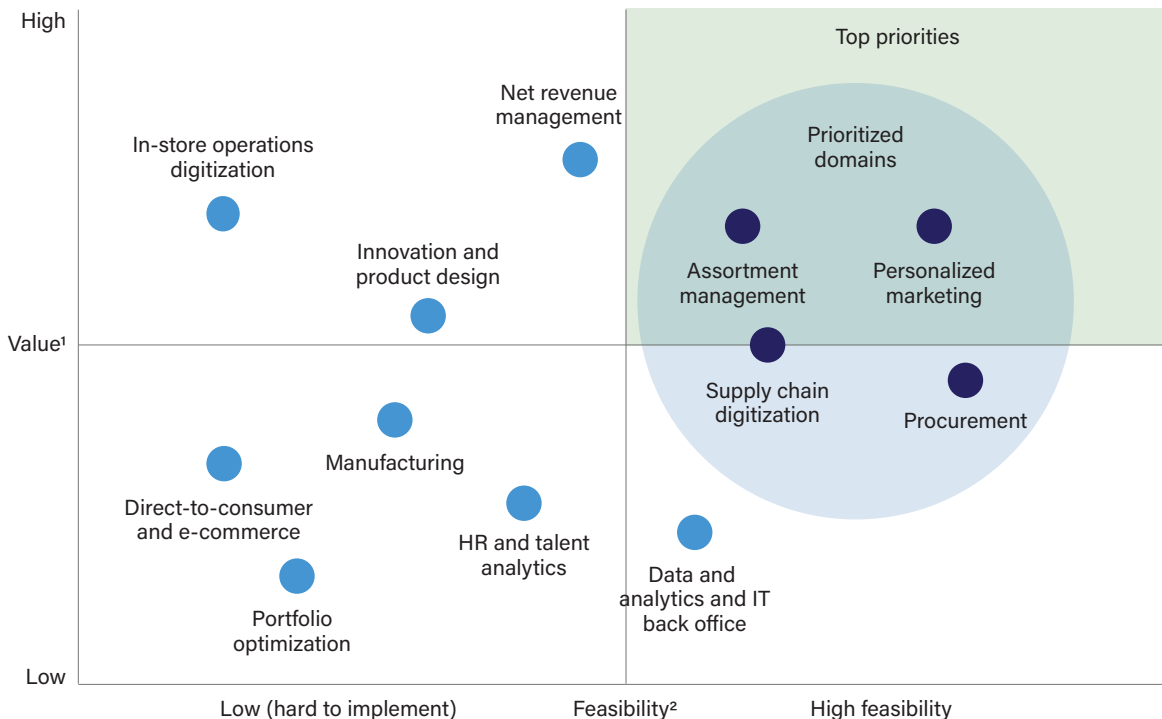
High

Top priorities

Net revenue management

In-store operations digitization

Prioritized domains

Innovation and product design

Assortment management

Personalized marketing

Value¹

Supply chain digitization

Procurement

Manufacturing

Direct-to-consumer and e-commerce

HR and talent analytics

Data and analytics and IT back office

Portfolio optimization

Low

Low (hard to implement)

Feasibility²

High feasibility